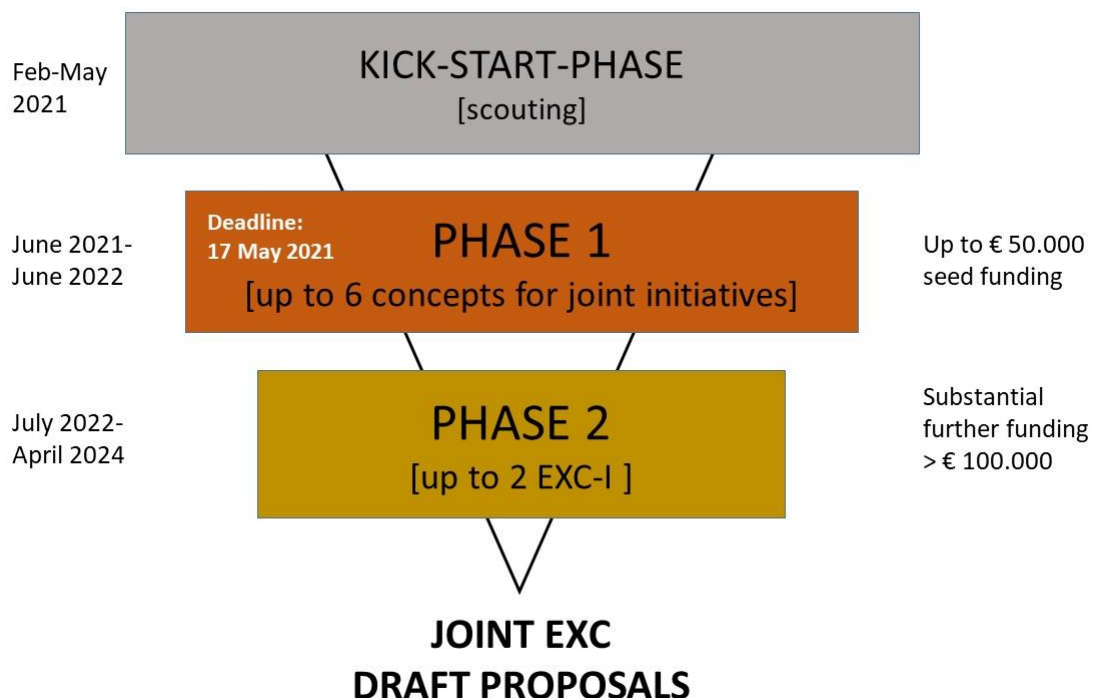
Feb-May 2021

KICK-START-PHASE
[scouting]

June 2021-June 2022

Deadline:
17 May 2021

PHASE 1
[up to 6 concepts for joint initiatives]

Up to € 50.000 seed funding

July 2022-April 2024

PHASE 2
[up to 2 EXC-I ]

Substantial further funding > € 100.000

JOINT EXC
DRAFT PROPOSALS